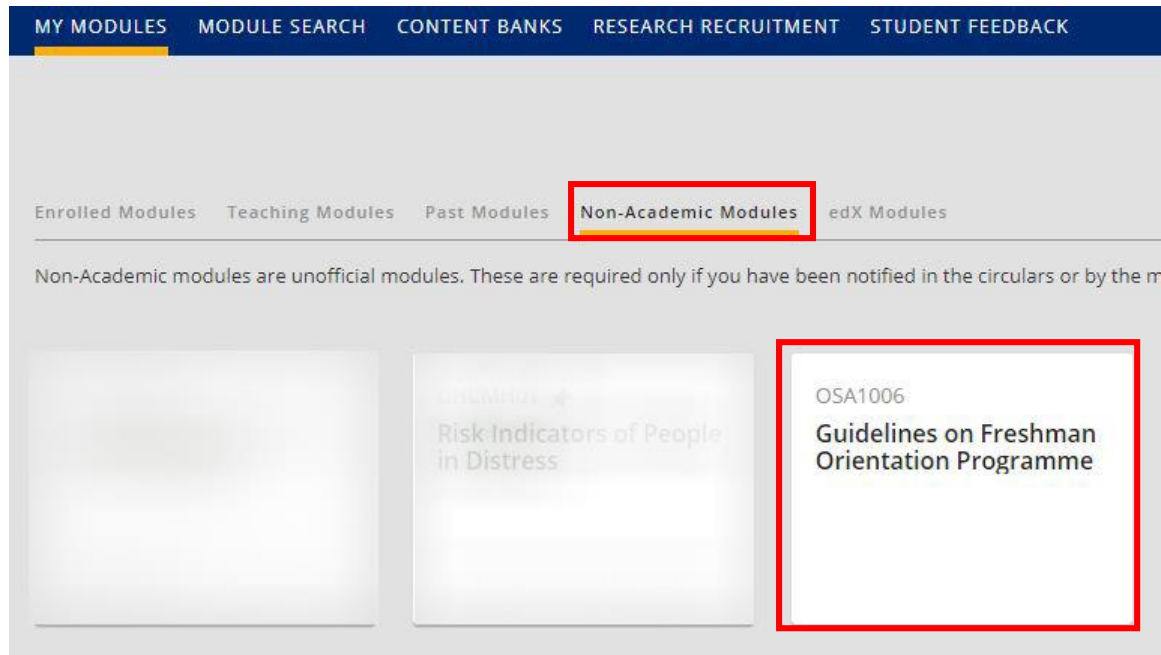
MY MODULES MODULE SEARCH CONTENT BANKS RESEARCH RECRUITMENT STUDENT FEEDBACK

Enrolled Modules Teaching Modules Past Modules Non-Academic Modules edX Modules

Non-Academic modules are unofficial modules. These are required only if you have been notified in the circulars or by the m

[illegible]
Risk Indicators of People in Distress

OSA1006
Guidelines on Freshman Orientation Programme